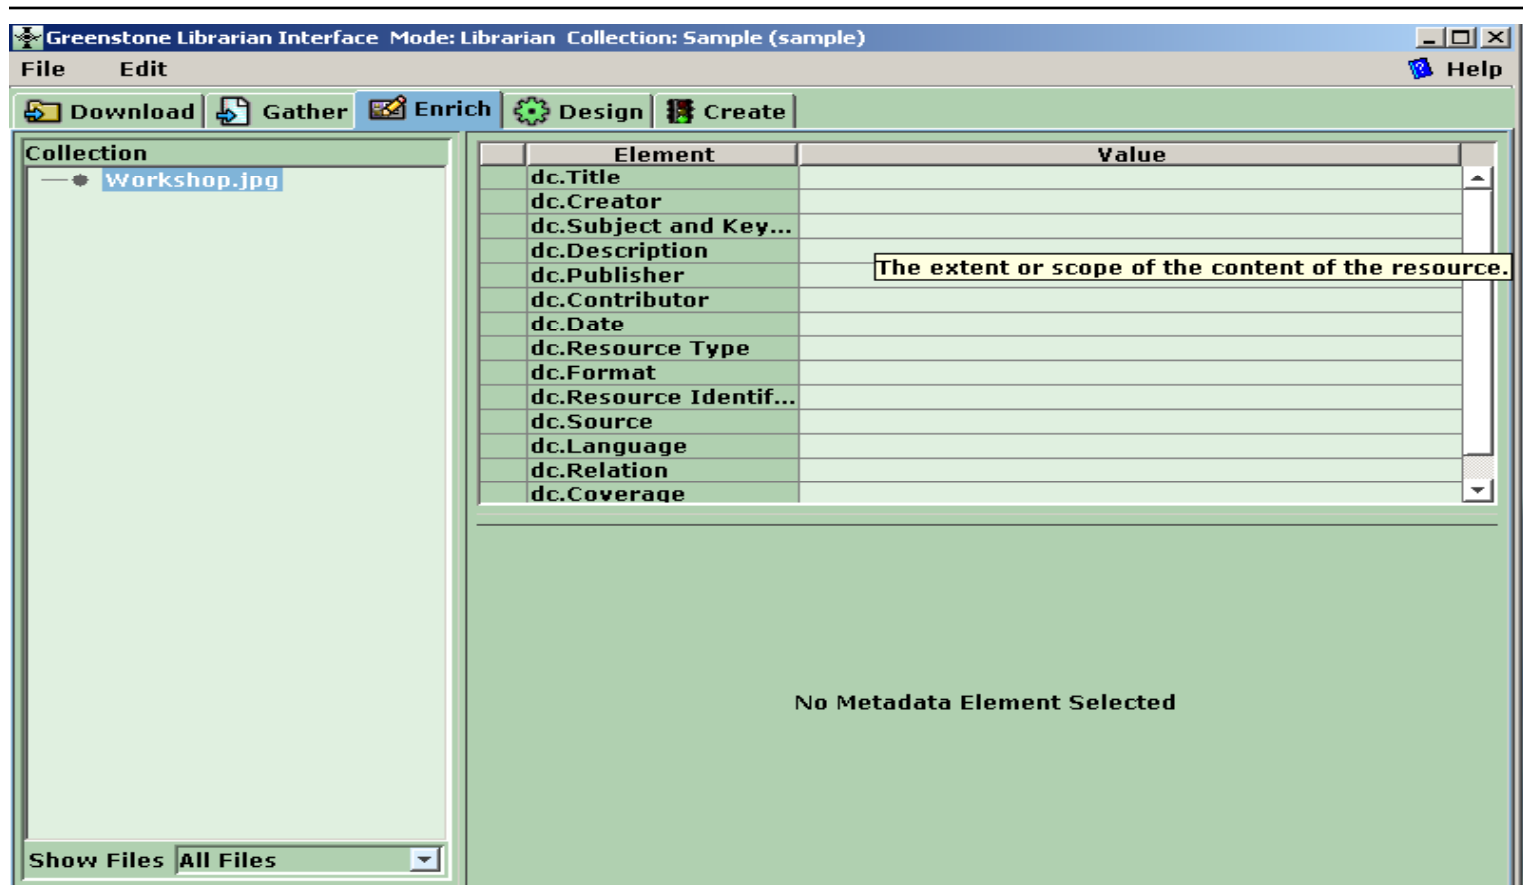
Greenstone Librarian Interface Mode: Librarian Collection: Sample (sample)

File Edit

Help

Download Gather Enrich Design Create

Collection

Workshop.jpg

| Element | Value |
|---|---|
| dc.Title | |
| dc.Creator | |
| dc.Subject and Key... | |
| dc.Description | |
| dc.Publisher | |
| dc.Contributor | |
| dc.Date | |
| dc.Resource Type | |
| dc.Format | |
| dc.Resource Identif... | |
| dc.Source | |
| dc.Language | |
| dc.Relation | |
| dc.Coverage | |

The extent or scope of the content of the resource.

No Metadata Element Selected

Show Files All Files